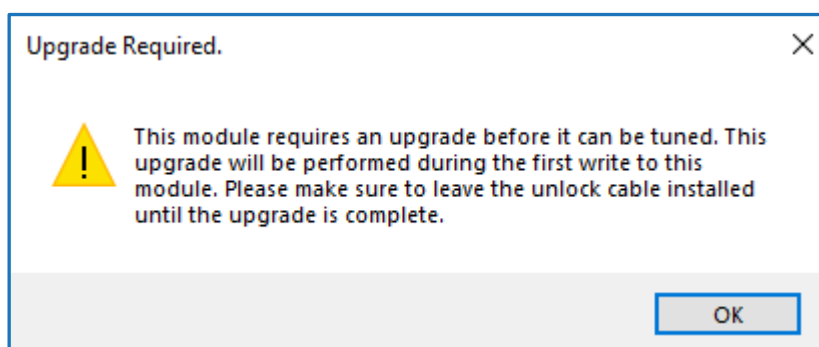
Upgrade Required.

This module requires an upgrade before it can be tuned. This upgrade will be performed during the first write to this module. Please make sure to leave the unlock cable installed until the upgrade is complete.

OK